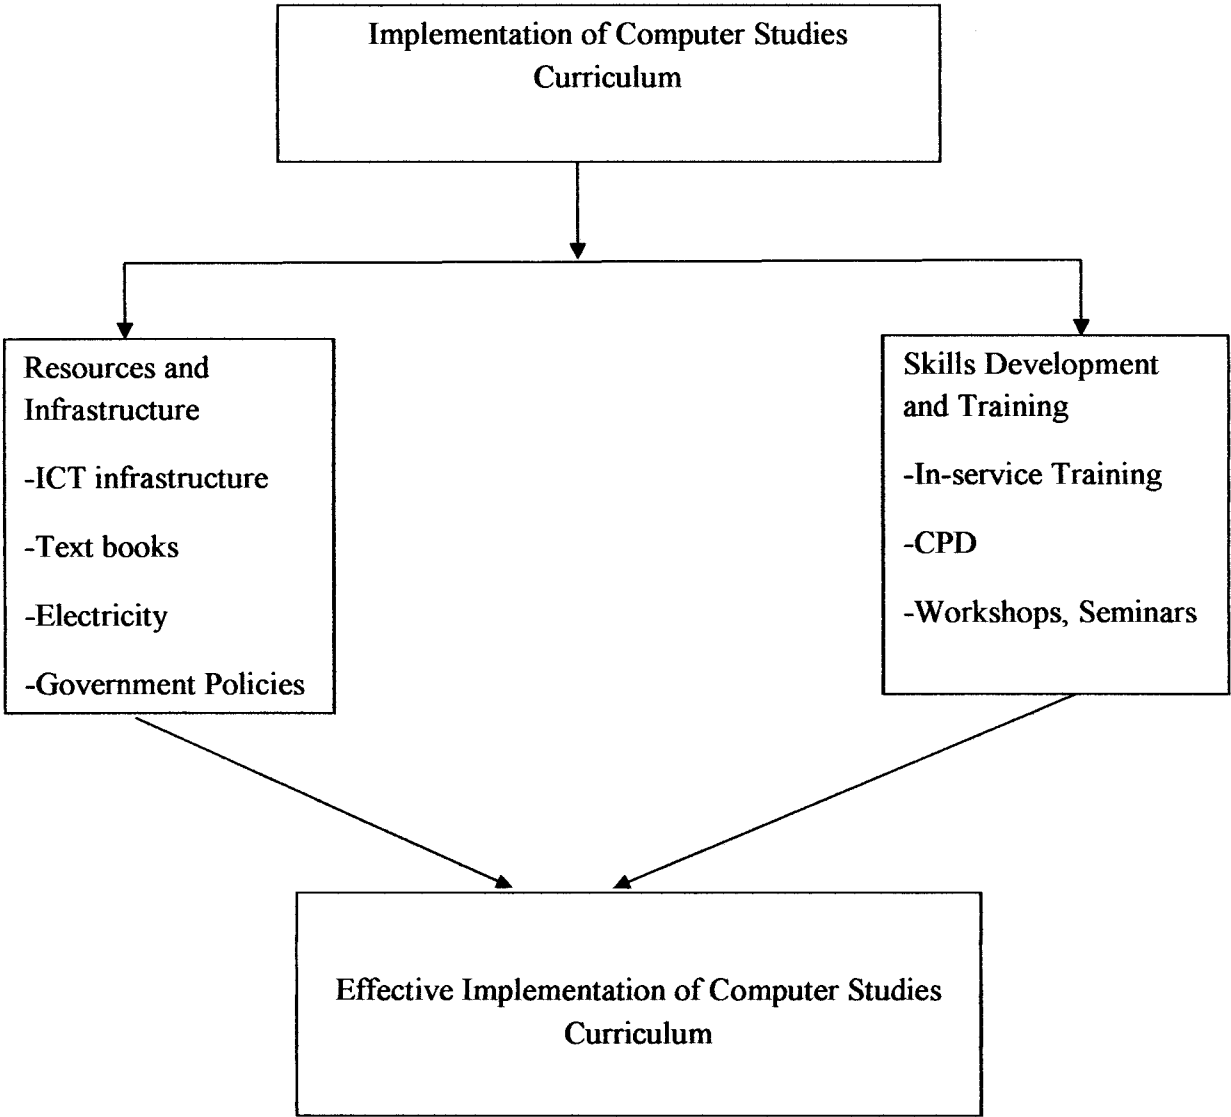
Implementation of Computer Studies Curriculum

Resources and Infrastructure

-ICT infrastructure

-Text books

-Electricity

-Government Policies

Skills Development and Training

-In-service Training

-CPD

-Workshops, Seminars

Effective Implementation of Computer Studies Curriculum